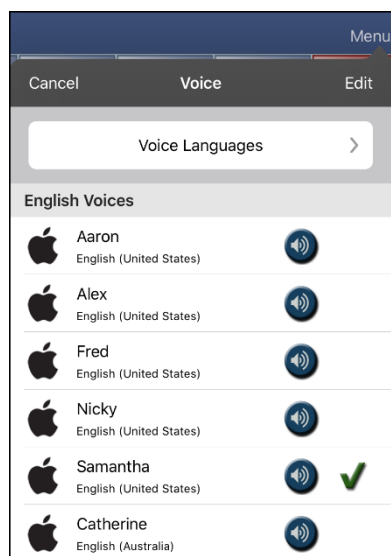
Menu

Cancel

Voice

Edit

Voice Languages

English Voices

Aaron
English (United States)

Alex
English (United States)

Fred
English (United States)

Nicky
English (United States)

Samantha
English (United States)

Catherine
English (Australia)